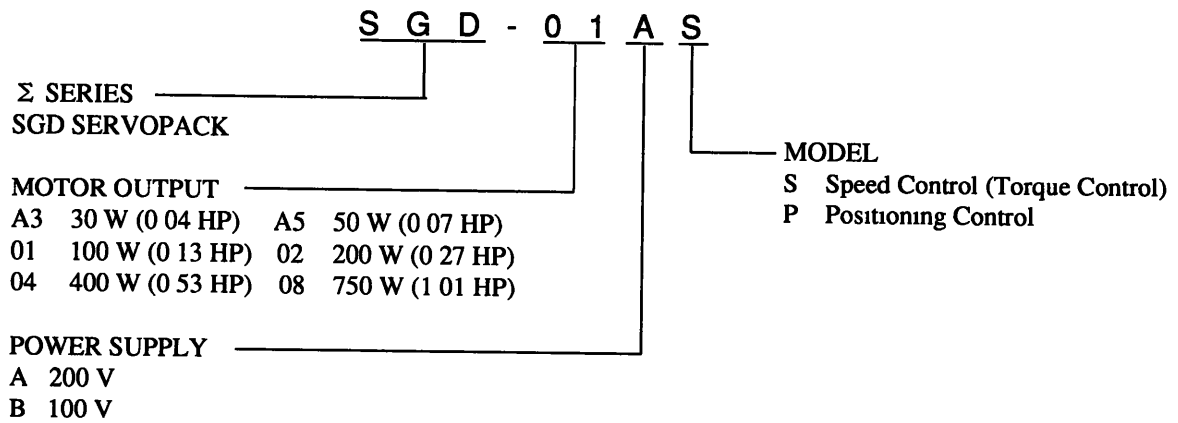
S G D - 0 1 A S

Σ SERIES
SGD SERVOPACK

MOTOR OUTPUT
A3 30 W (0 04 HP) A5 50 W (0 07 HP)
01 100 W (0 13 HP) 02 200 W (0 27 HP)
04 400 W (0 53 HP) 08 750 W (1 01 HP)

POWER SUPPLY
A 200 V
B 100 V

MODEL
S Speed Control (Torque Control)
P Positioning Control